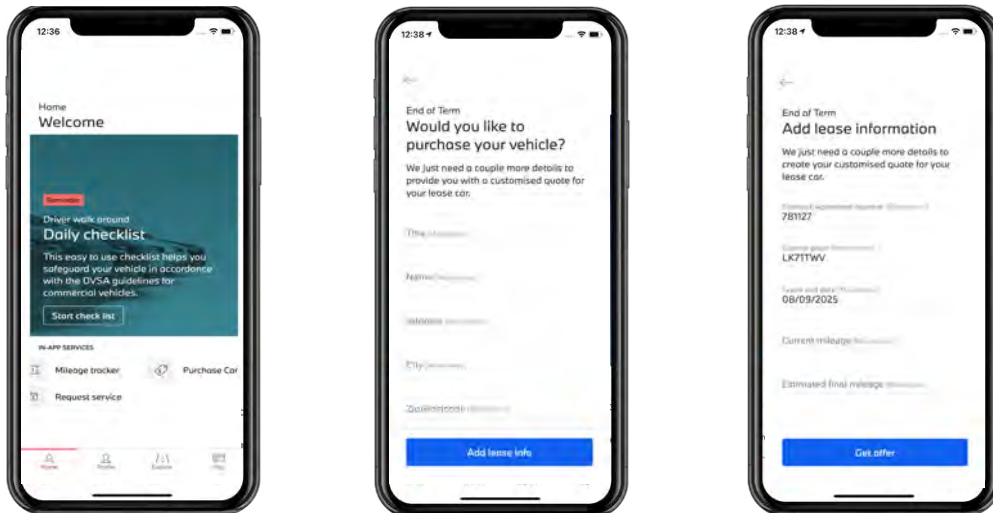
12:36

Home
Welcome

Reminder
Driver walk around
Daily checklist
This easy to use checklist helps you safeguard your vehicle in accordance with the DVSA guidelines for commercial vehicles.
Start check list

IN-APP SERVICES
Mileage tracker
Purchase Car
Request service

Home
Profile
Explore
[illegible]

12:38

End of Term
Would you like to purchase your vehicle?
We just need a couple more details to provide you with a customised quote for your lease car.

Title
Name
Address
City
Postcode

Add lease info

12:38

End of Term
Add lease information
We just need a couple more details to create your customised quote for your lease car.

Contract agreement number
781127
Car registration
LK71TWV
Lease end date
08/09/2025
Current mileage
Estimated final mileage

Get offer